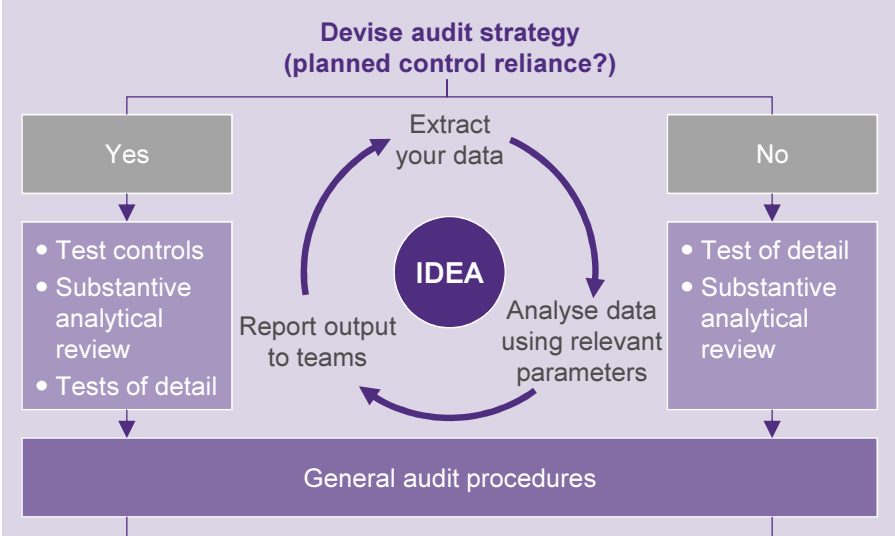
Devise audit strategy
(planned control reliance?)

Yes

- Test controls
- Substantive analytical review
- Tests of detail

Extract your data

IDEA

Analyse data using relevant parameters

Report output to teams

No

- Test of detail
- Substantive analytical review

General audit procedures